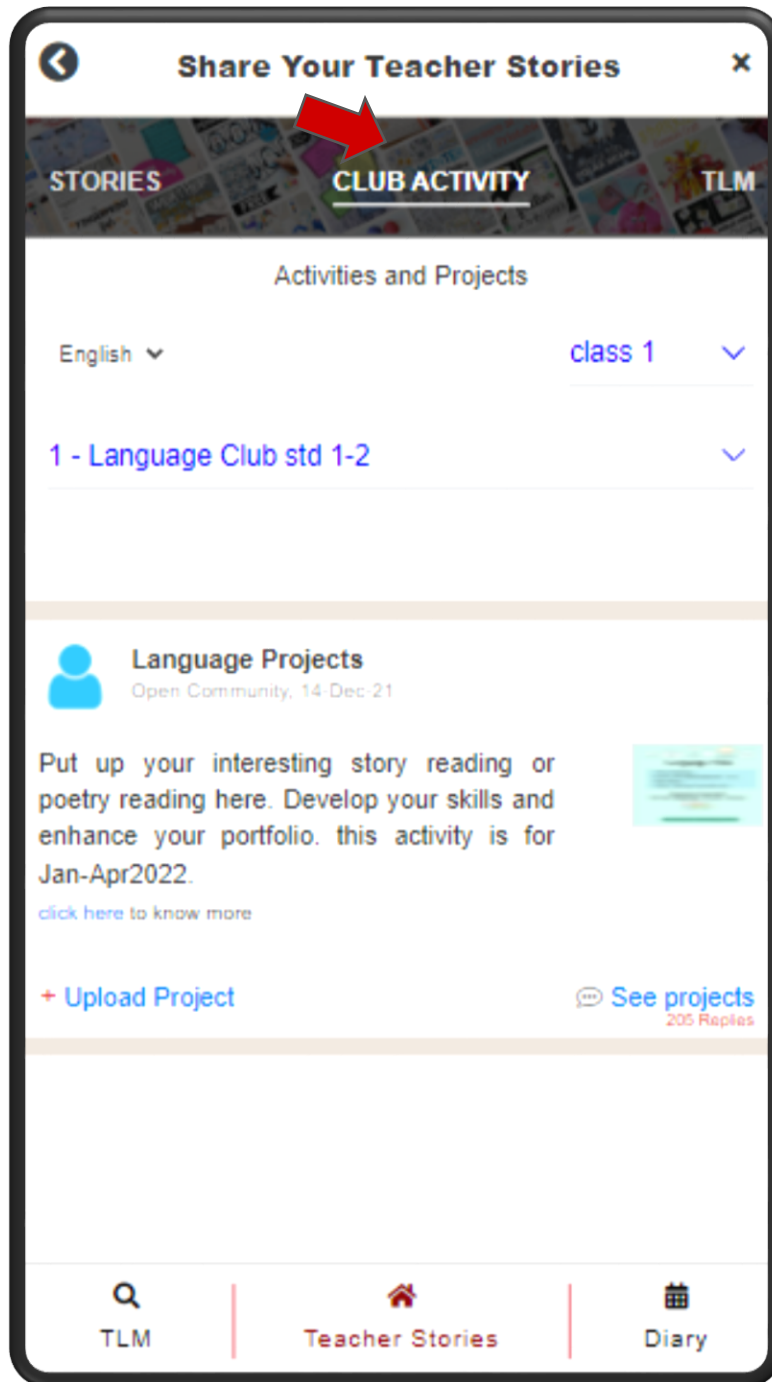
Share Your Teacher Stories ×

STORIES CLUB ACTIVITY TLM

Activities and Projects

English

class 1

1 - Language Club std 1-2

Language Projects
Open Community, 14-Dec-21

Put up your interesting story reading or poetry reading here. Develop your skills and enhance your portfolio. this activity is for Jan-Apr2022.

click here to know more

+ Upload Project

See projects
205 Replies

TLM Teacher Stories Diary